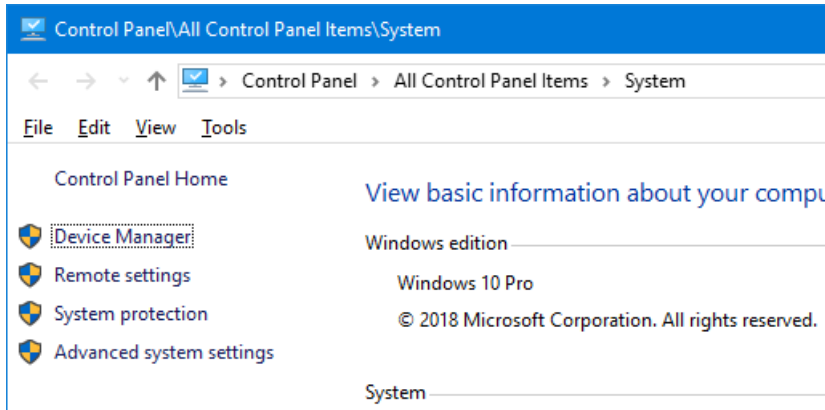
Control Panel\All Control Panel Items\System

› Control Panel › All Control Panel Items › System

File Edit View Tools

Control Panel Home

Device Manager

Remote settings

System protection

Advanced system settings

View basic information about your compu

Windows edition

Windows 10 Pro

© 2018 Microsoft Corporation. All rights reserved.

System